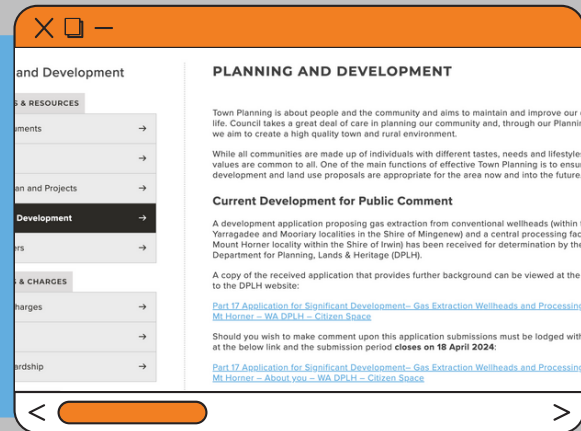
and Development

S & RESOURCES

uments →

→

an and Projects →

Development →

ers →

& CHARGES

harges →

→

ardship →

PLANNING AND DEVELOPMENT

Town Planning is about people and the community and aims to maintain and improve our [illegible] life. Council takes a great deal of care in planning our community and, through our Plannin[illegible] we aim to create a high quality town and rural environment.

While all communities are made up of individuals with different tastes, needs and lifestyle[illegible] values are common to all. One of the main functions of effective Town Planning is to ensu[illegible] development and land use proposals are appropriate for the area now and into the future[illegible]

Current Development for Public Comment

A development application proposing gas extraction from conventional wellheads (within t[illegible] Yarragadee and Mooriary localities in the Shire of Mingenew) and a central processing fac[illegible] Mount Horner locality within the Shire of Irwin) has been received for determination by the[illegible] Department for Planning, Lands & Heritage (DPLH).

A copy of the received application that provides further background can be viewed at the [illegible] to the DPLH website:

Part 17 Application for Significant Development– Gas Extraction Wellheads and Processing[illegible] Mt Horner – WA DPLH – Citizen Space

Should you wish to make comment upon this application submissions must be lodged with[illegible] at the below link and the submission period closes on 18 April 2024:

Part 17 Application for Significant Development– Gas Extraction Wellheads and Processing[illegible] Mt Horner – About you – WA DPLH – Citizen Space